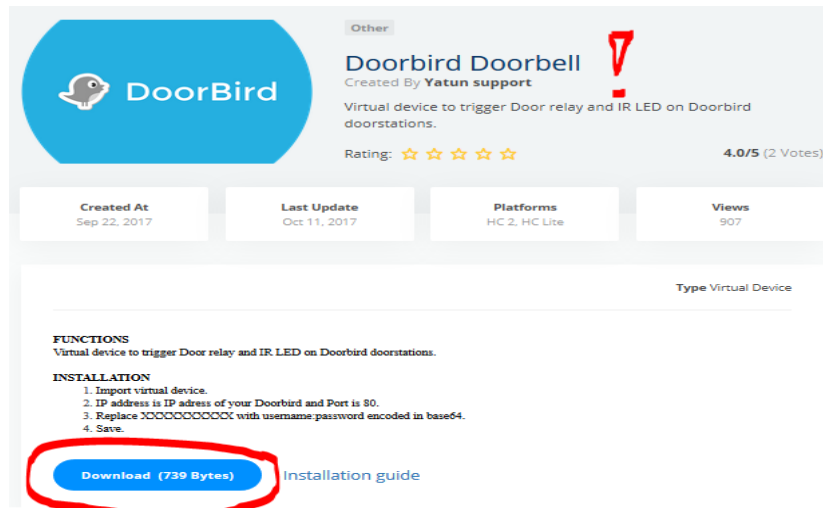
DoorBird

Other

Doorbird Doorbell

Created By Yatun support

Virtual device to trigger Door relay and IR LED on Doorbird doorstations.

Rating: 4.0/5 (2 Votes)

Created At
Sep 22, 2017

Last Update
Oct 11, 2017

Platforms
HC 2, HC Lite

Views
907

Type Virtual Device

FUNCTIONS
Virtual device to trigger Door relay and IR LED on Doorbird doorstations.

INSTALLATION
1. Import virtual device.
2. IP address is IP adress of your Doorbird and Port is 80.
3. Replace XXXXXXXXXXX with username:password encoded in base64.
4. Save.

Download (739 Bytes)

Installation guide